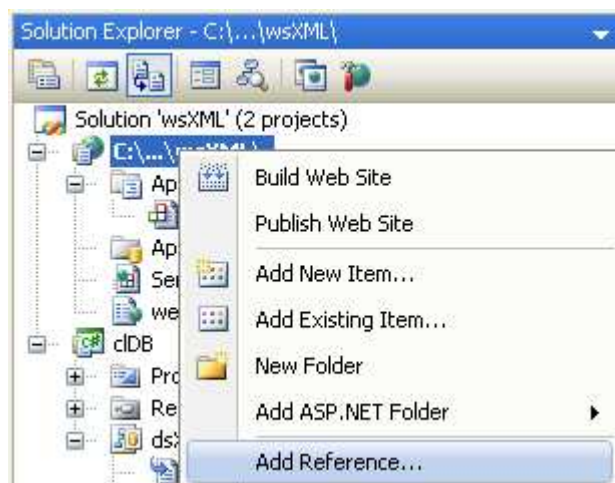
Solution Explorer - C:\...\wsXML\

Solution 'wsXML' (2 projects)
C:\...\wsXML\
Ap
Ap
Ser
we
clDB
Pro
Re
ds

Build Web Site
Publish Web Site
Add New Item...
Add Existing Item...
New Folder
Add ASP.NET Folder
Add Reference...